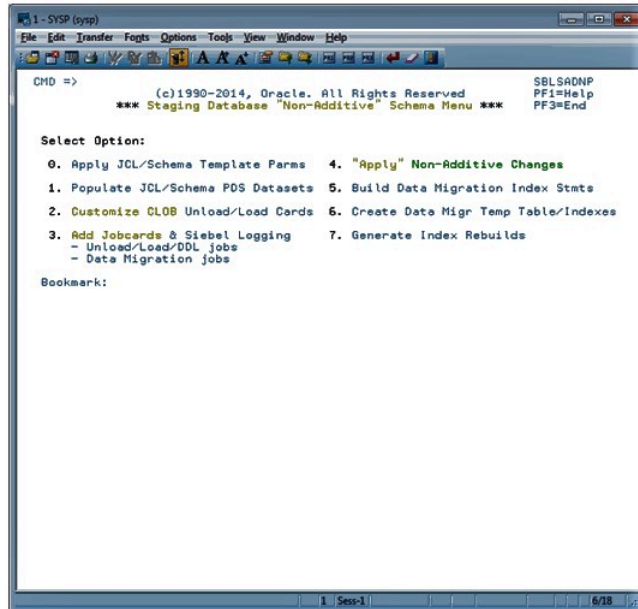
1 - SYSP (sysp)

File Edit Transfer Fonts Options Tools View Window Help

CMD =>

(c)1990-2014, Oracle. All Rights Reserved

*** Staging Database "Non-Additive" Schema Menu ***

SBLSADNP
PF1=Help
PF3=End

Select Option:

0. Apply JCL/Schema Template Parms

1. Populate JCL/Schema PDS Datasets

2. Customize CLOB Unload/Load Cards

3. Add Jobcards & Siebel Logging
- Unload/Load/DDL jobs
- Data Migration jobs

4. "Apply" Non-Additive Changes

5. Build Data Migration Index Stmts

6. Create Data Migr Temp Table/Indexes

7. Generate Index Rebuilds

Bookmark:

1 Sess-1

6/18